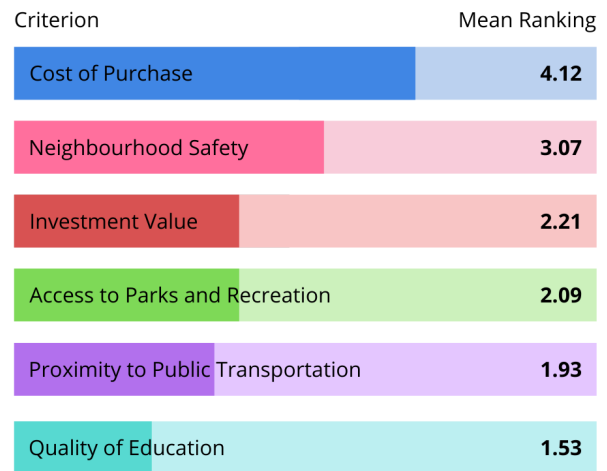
| Criterion | Mean Ranking |
|---|---|
| Cost of Purchase | 4.12 |
| Neighbourhood Safety | 3.07 |
| Investment Value | 2.21 |
| Access to Parks and Recreation | 2.09 |
| Proximity to Public Transportation | 1.93 |
| Quality of Education | 1.53 |